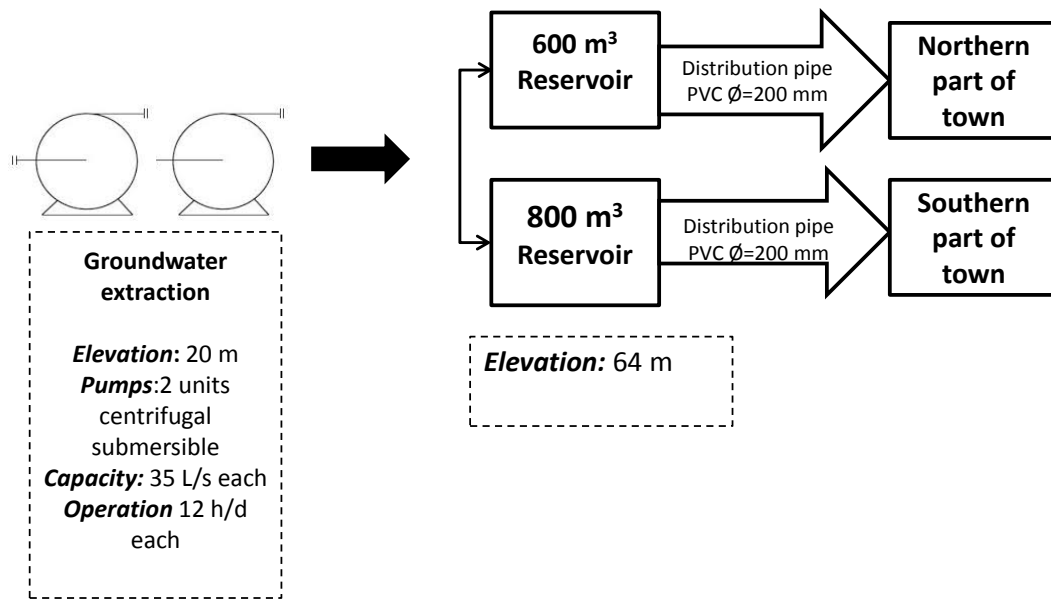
600 m³ Reservoir

Distribution pipe PVC Ø=200 mm

Northern part of town

800 m³ Reservoir

Distribution pipe PVC Ø=200 mm

Southern part of town

Groundwater extraction

*Elevation*: 20 m
*Pumps*:2 units centrifugal submersible
*Capacity:* 35 L/s each
*Operation* 12 h/d each

*Elevation:* 64 m